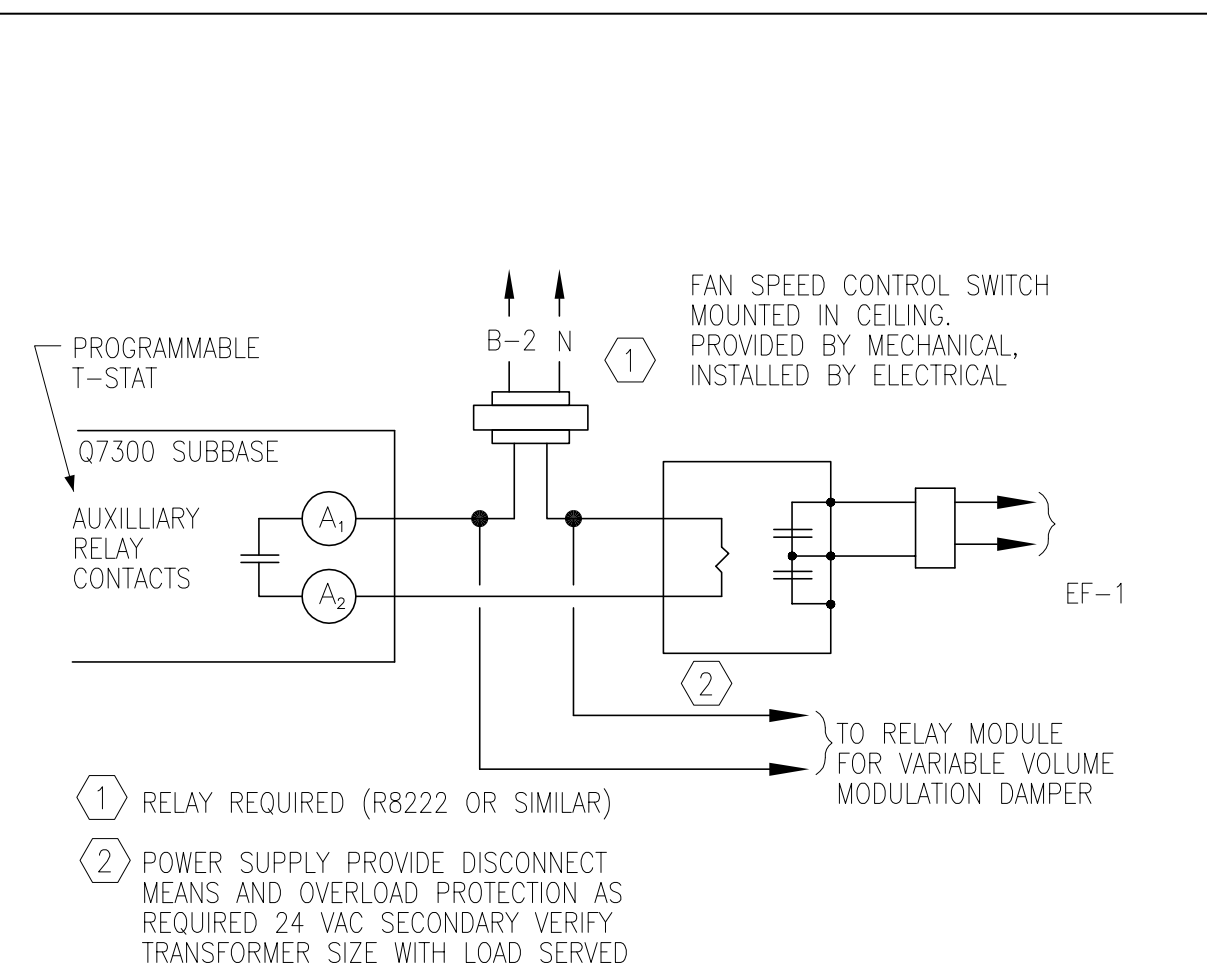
PROGRAMMABLE T-STAT

B-2 N

1

FAN SPEED CONTROL SWITCH MOUNTED IN CEILING. PROVIDED BY MECHANICAL, INSTALLED BY ELECTRICAL

Q7300 SUBBASE

AUXILLIARY RELAY CONTACTS

$A_1$

$A_2$

EF-1

2

TO RELAY MODULE FOR VARIABLE VOLUME MODULATION DAMPER

1 RELAY REQUIRED (R8222 OR SIMILAR)

2 POWER SUPPLY PROVIDE DISCONNECT MEANS AND OVERLOAD PROTECTION AS REQUIRED 24 VAC SECONDARY VERIFY TRANSFORMER SIZE WITH LOAD SERVED